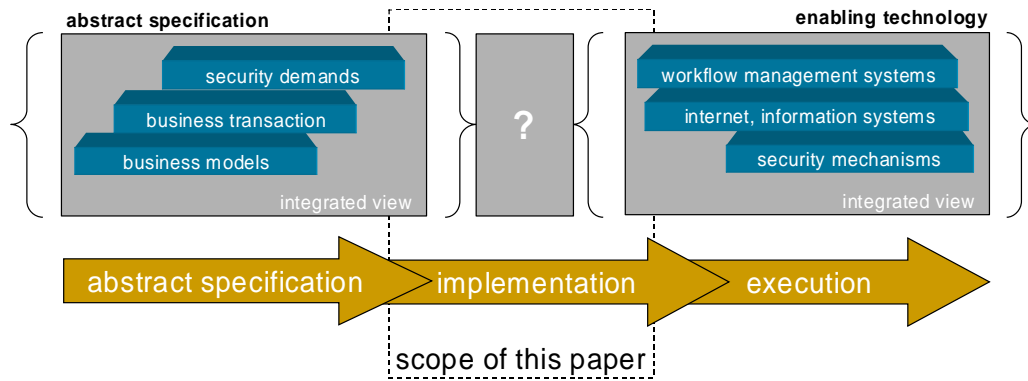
abstract specification

security demands

business transaction

business models

integrated view

?

enabling technology

workflow management systems

internet, information systems

security mechanisms

integrated view

abstract specification

implementation

execution

scope of this paper